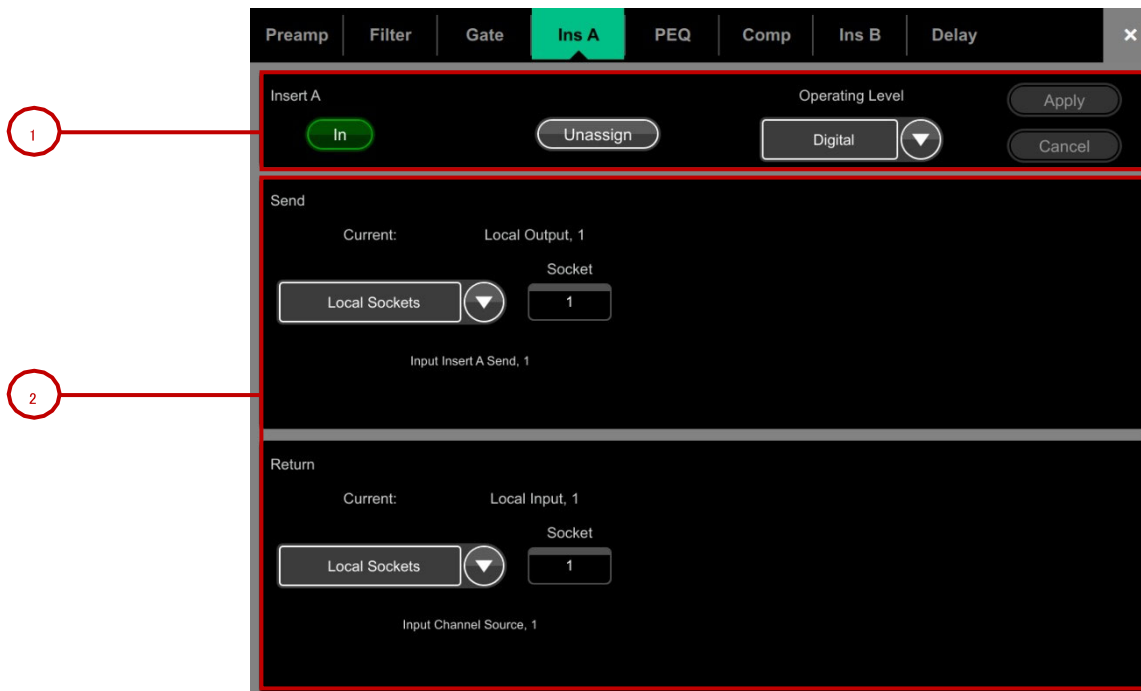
Preamp Filter Gate Ins A PEQ Comp Ins B Delay ×

1

Insert A

In

Unassign

Operating Level

Digital

Apply

Cancel

2

Send

Current: Local Output, 1

Socket

Local Sockets

1

Input Insert A Send, 1

Return

Current: Local Input, 1

Socket

Local Sockets

1

Input Channel Source, 1